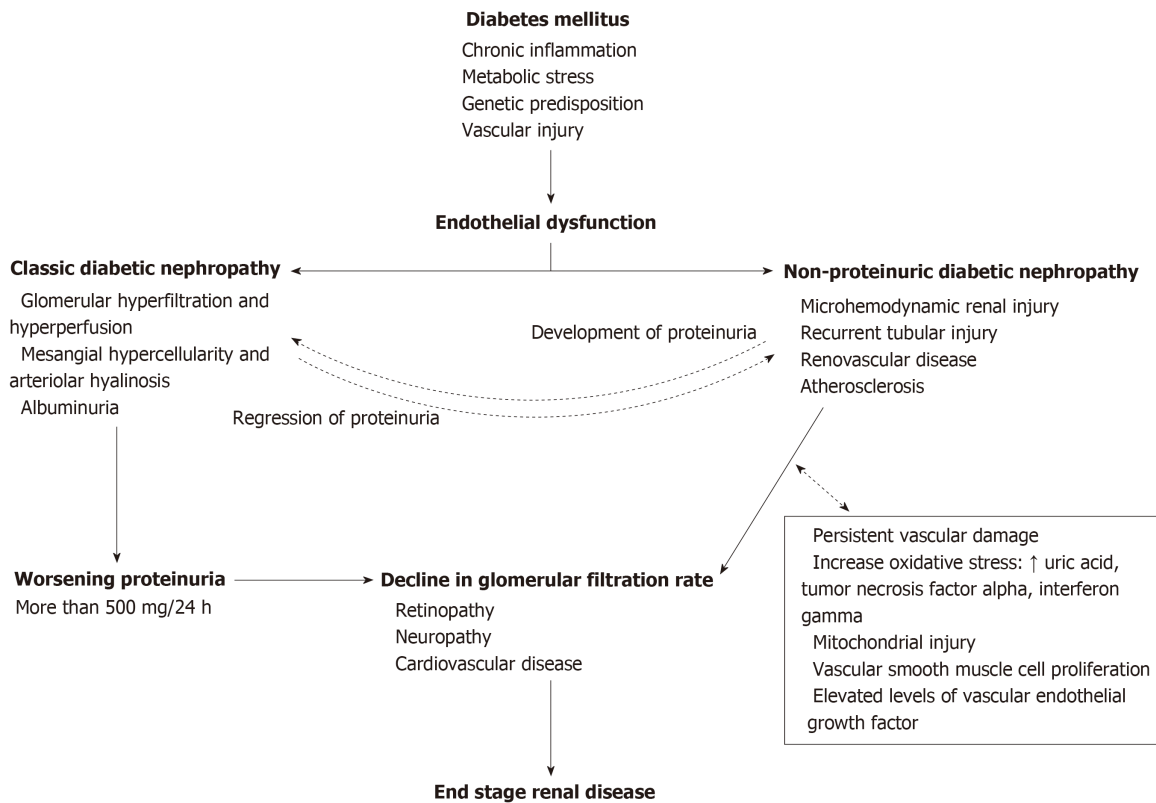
**Diabetes mellitus**

Chronic inflammation
Metabolic stress
Genetic predisposition
Vascular injury

**Endothelial dysfunction**

**Classic diabetic nephropathy**

Glomerular hyperfiltration and hyperperfusion
Mesangial hypercellularity and arteriolar hyalinosis
Albuminuria

**Non-proteinuric diabetic nephropathy**

Microhemodynamic renal injury
Recurrent tubular injury
Renovascular disease
Atherosclerosis

Development of proteinuria

Regression of proteinuria

Persistent vascular damage
Increase oxidative stress: ↑ uric acid, tumor necrosis factor alpha, interferon gamma
Mitochondrial injury
Vascular smooth muscle cell proliferation
Elevated levels of vascular endothelial growth factor

**Worsening proteinuria**
More than 500 mg/24 h

**Decline in glomerular filtration rate**

Retinopathy
Neuropathy
Cardiovascular disease

**End stage renal disease**